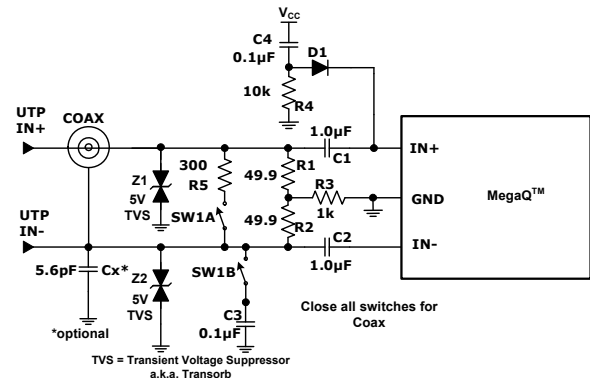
$V_{CC}$

C4
0.1µF

D1

10k
R4

UTP
IN+

COAX

1.0µF
C1

IN+

300
R5

Z1
5V
TVS

49.9
R1

R3
1k

GND

MegaQ™

SW1A

49.9
R2

UTP
IN-

IN-

C2
1.0µF

5.6pF
Cx*

Z2
5V
TVS

SW1B

*optional

C3
0.1µF

Close all switches for
Coax

TVS = Transient Voltage Suppressor
a.k.a. Transorb